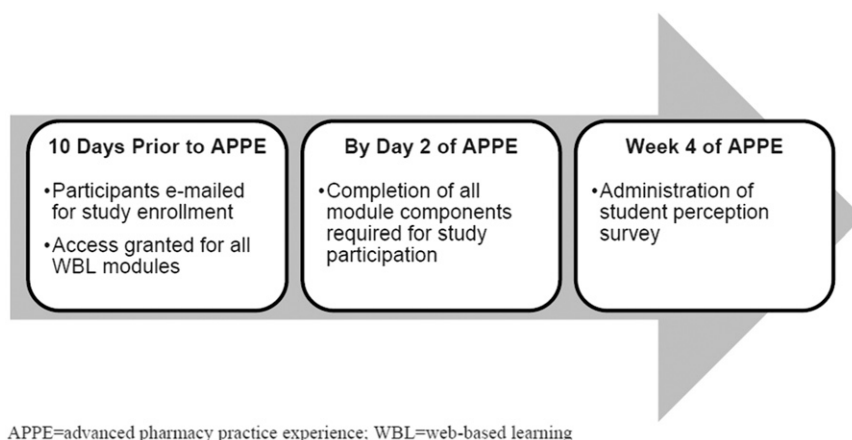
10 Days Prior to APPE

•Participants e-mailed for study enrollment

•Access granted for all WBL modules

By Day 2 of APPE

•Completion of all module components required for study participation

Week 4 of APPE

•Administration of student perception survey

APPE=advanced pharmacy practice experience; WBL=web-based learning